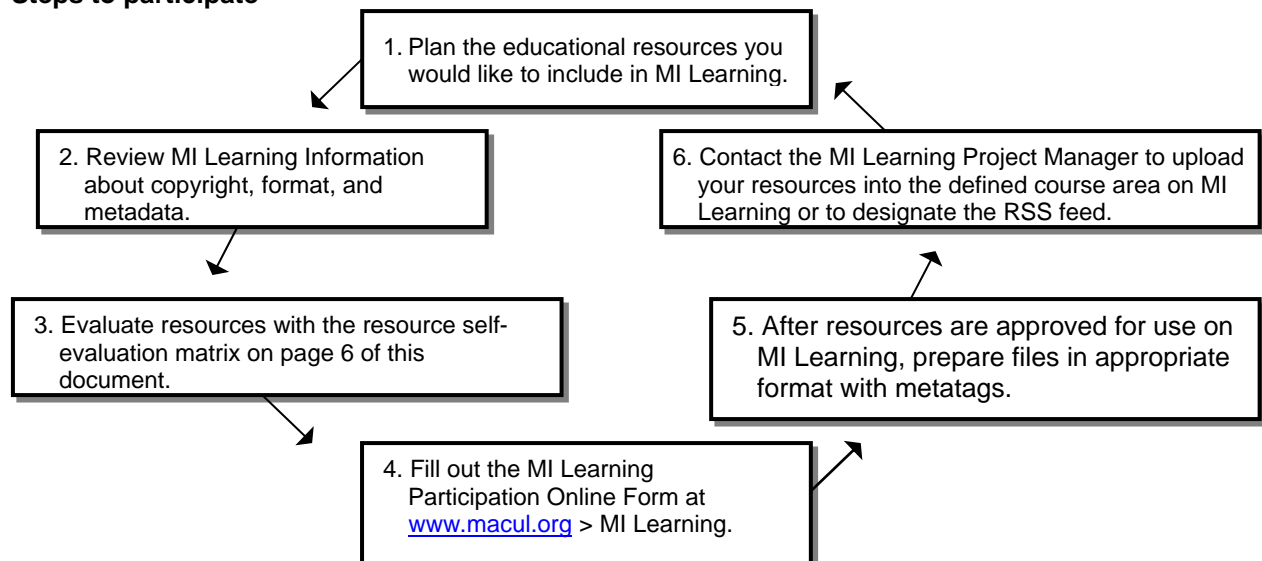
Steps to participate

1. Plan the educational resources you would like to include in MI Learning.

2. Review MI Learning Information about copyright, format, and metadata.

3. Evaluate resources with the resource self-evaluation matrix on page 6 of this document.

4. Fill out the MI Learning Participation Online Form at www.macul.org > MI Learning.

5. After resources are approved for use on MI Learning, prepare files in appropriate format with metatags.

6. Contact the MI Learning Project Manager to upload your resources into the defined course area on MI Learning or to designate the RSS feed.